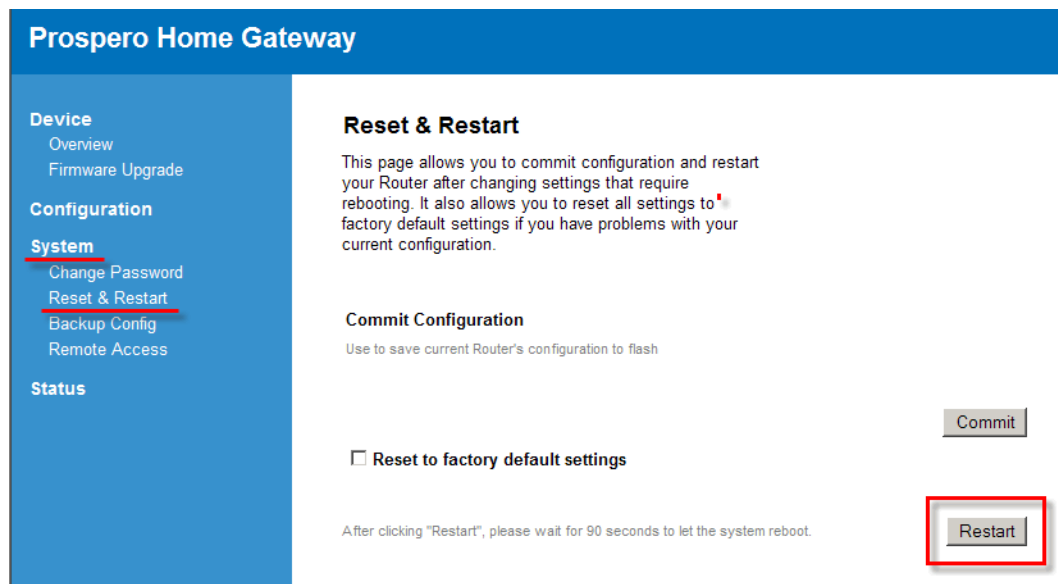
Prospero Home Gateway

Device
Overview
Firmware Upgrade

Configuration

System
Change Password
Reset & Restart
Backup Config
Remote Access

Status

Reset & Restart

This page allows you to commit configuration and restart your Router after changing settings that require rebooting. It also allows you to reset all settings to factory default settings if you have problems with your current configuration.

Commit Configuration

Use to save current Router's configuration to flash

Commit

☐ Reset to factory default settings

After clicking "Restart", please wait for 90 seconds to let the system reboot.

Restart